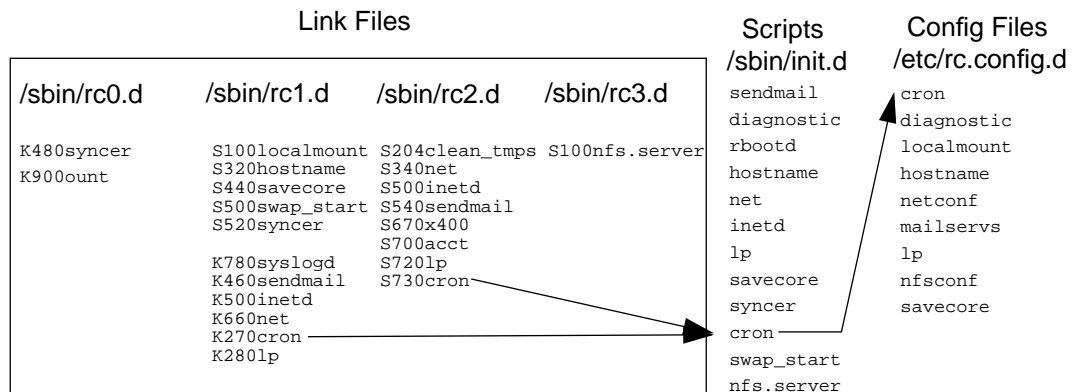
Link Files

/sbin/rc0.d

K480syncer
K900ount

/sbin/rc1.d

S100localmount
S320hostname
S440savecore
S500swap_start
S520syncer

K780syslogd
K460sendmail
K500inetd
K660net
K270cron
K280lp

/sbin/rc2.d

S204clean_tmps
S340net
S500inetd
S540sendmail
S670x400
S700acct
S720lp
S730cron

/sbin/rc3.d

S100nfs.server

Scripts
/sbin/init.d

sendmail
diagnostic
rbootd
hostname
net
inetd
lp
savecore
syncer
cron
swap_start
nfs.server

Config Files
/etc/rc.config.d

cron
diagnostic
localmount
hostname
netconf
mailservs
lp
nfsconf
savecore